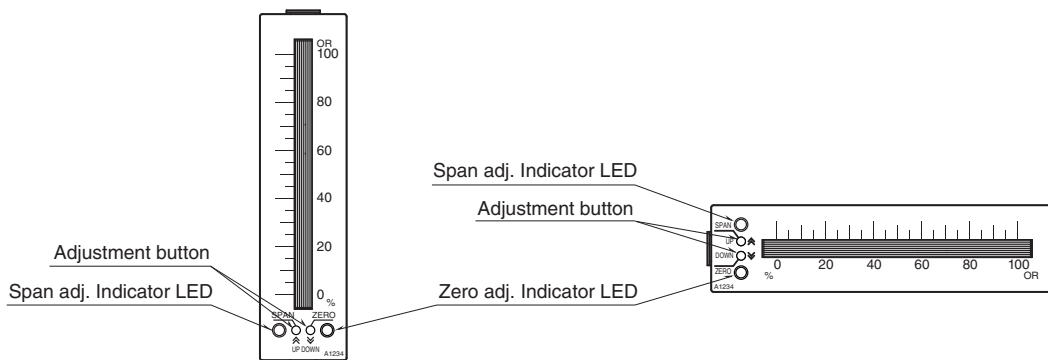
OR
100

80

60

40

20

0 %

Adjustment button
Span adj. Indicator LED

SPAN ZERO
UP DOWN
A1234

Span adj. Indicator LED
Adjustment button
Zero adj. Indicator LED

SPAN
UP
DOWN
ZERO
A1234

0 20 40 60 80 100
% OR